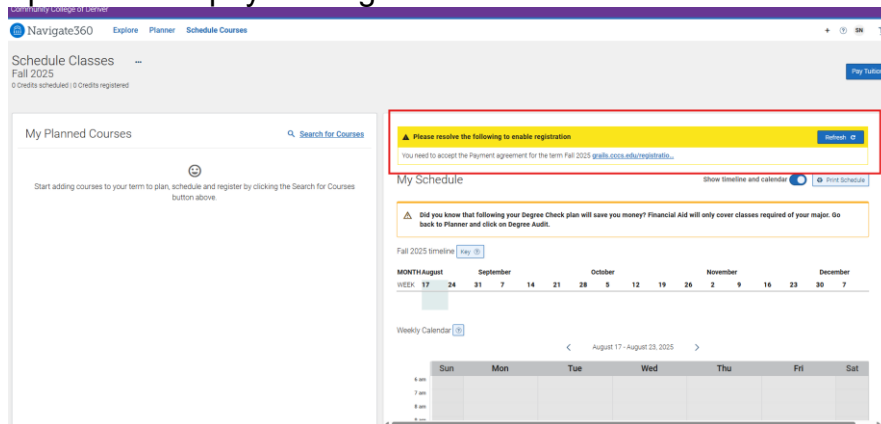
Community College of Denver

Navigate360 Explore Planner Schedule Courses

+ ? SN

Schedule Classes ...
Fall 2025
0 Credits scheduled | 0 Credits registered

Pay Tuition

My Planned Courses

Search for Courses

Start adding courses to your term to plan, schedule and register by clicking the Search for Courses button above.

Please resolve the following to enable registration

Refresh

You need to accept the Payment agreement for the term Fall 2025 grails.cccs.edu/registratio...

My Schedule

Show timeline and calendar

Print Schedule

Did you know that following your Degree Check plan will save you money? Financial Aid will only cover classes required of your major. Go back to Planner and click on Degree Audit.

Fall 2025 timeline Key

MONTH August September October November December
WEEK 17 24 31 7 14 21 28 5 12 19 26 2 9 16 23 30 7

Weekly Calendar

August 17 - August 23, 2025

| | Sun | Mon | Tue | Wed | Thu | Fri | Sat |
|---|---|---|---|---|---|---|---|
| 6 am | | | | | | | |
| 7 am | | | | | | | |
| 8 am | | | | | | | |